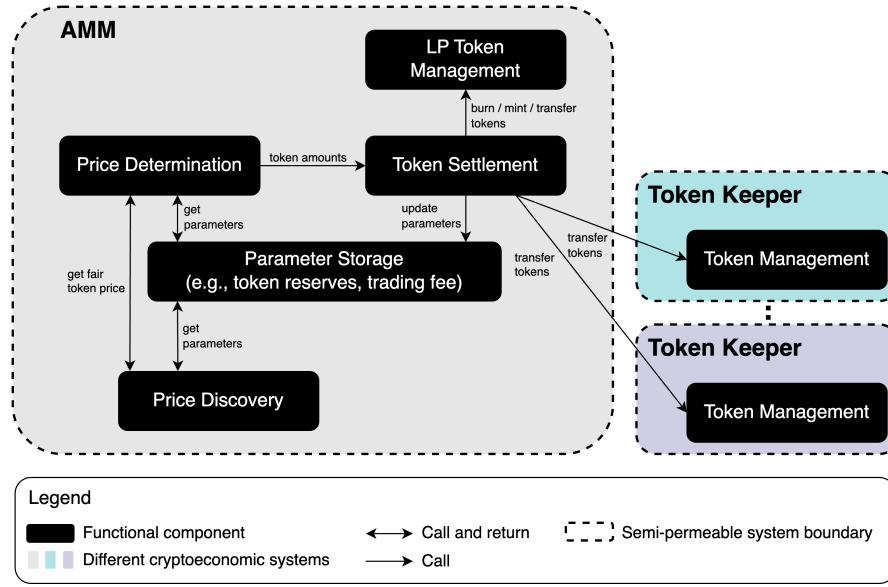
AMM

LP Token Management

burn / mint / transfer tokens

Price Determination

token amounts

Token Settlement

get parameters

update parameters

Parameter Storage (e.g., token reserves, trading fee)

get fair token price

get parameters

Price Discovery

transfer tokens

transfer tokens

Token Keeper

Token Management

Token Keeper

Token Management

Legend

Functional component

Call and return

Semi-permeable system boundary

Different cryptoeconomic systems

Call